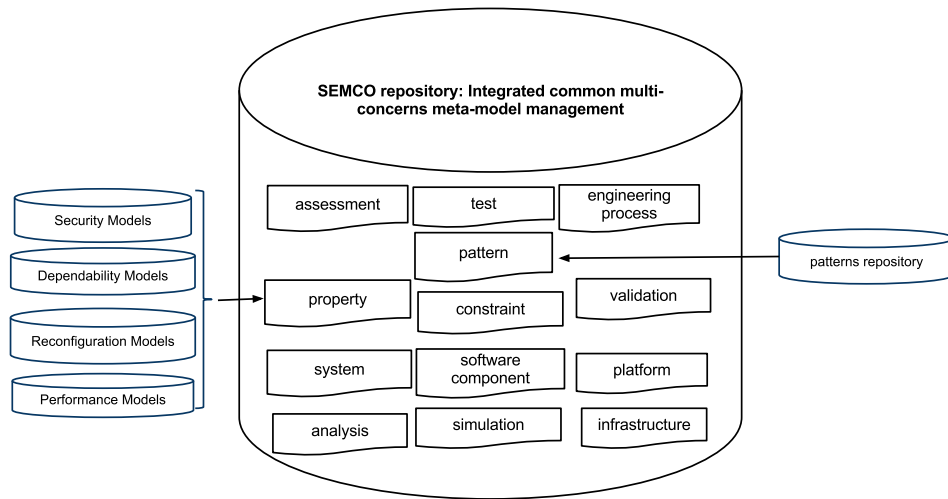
SEMCO repository: Integrated common multi-concerns meta-model management

Security Models

Dependability Models

Reconfiguration Models

Performance Models

assessment

test

engineering process

pattern

patterns repository

property

constraint

validation

system

software component

platform

analysis

simulation

infrastructure